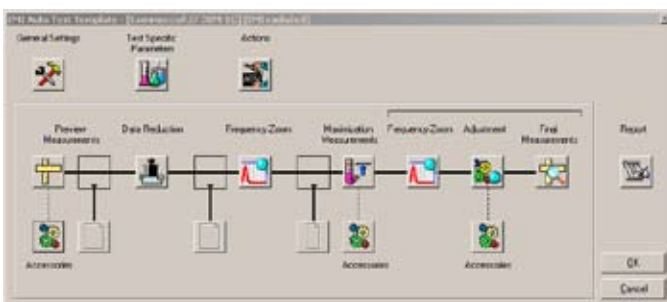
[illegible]

General Settings

Test Specific Parameters

Actions

Preview Measurements

Data Reduction

Frequency Zoom

Maximization Measurements

Frequency Zoom

Adjustment

Final Measurements

Report

Accessories

Accessories

Accessories

OK

Cancel